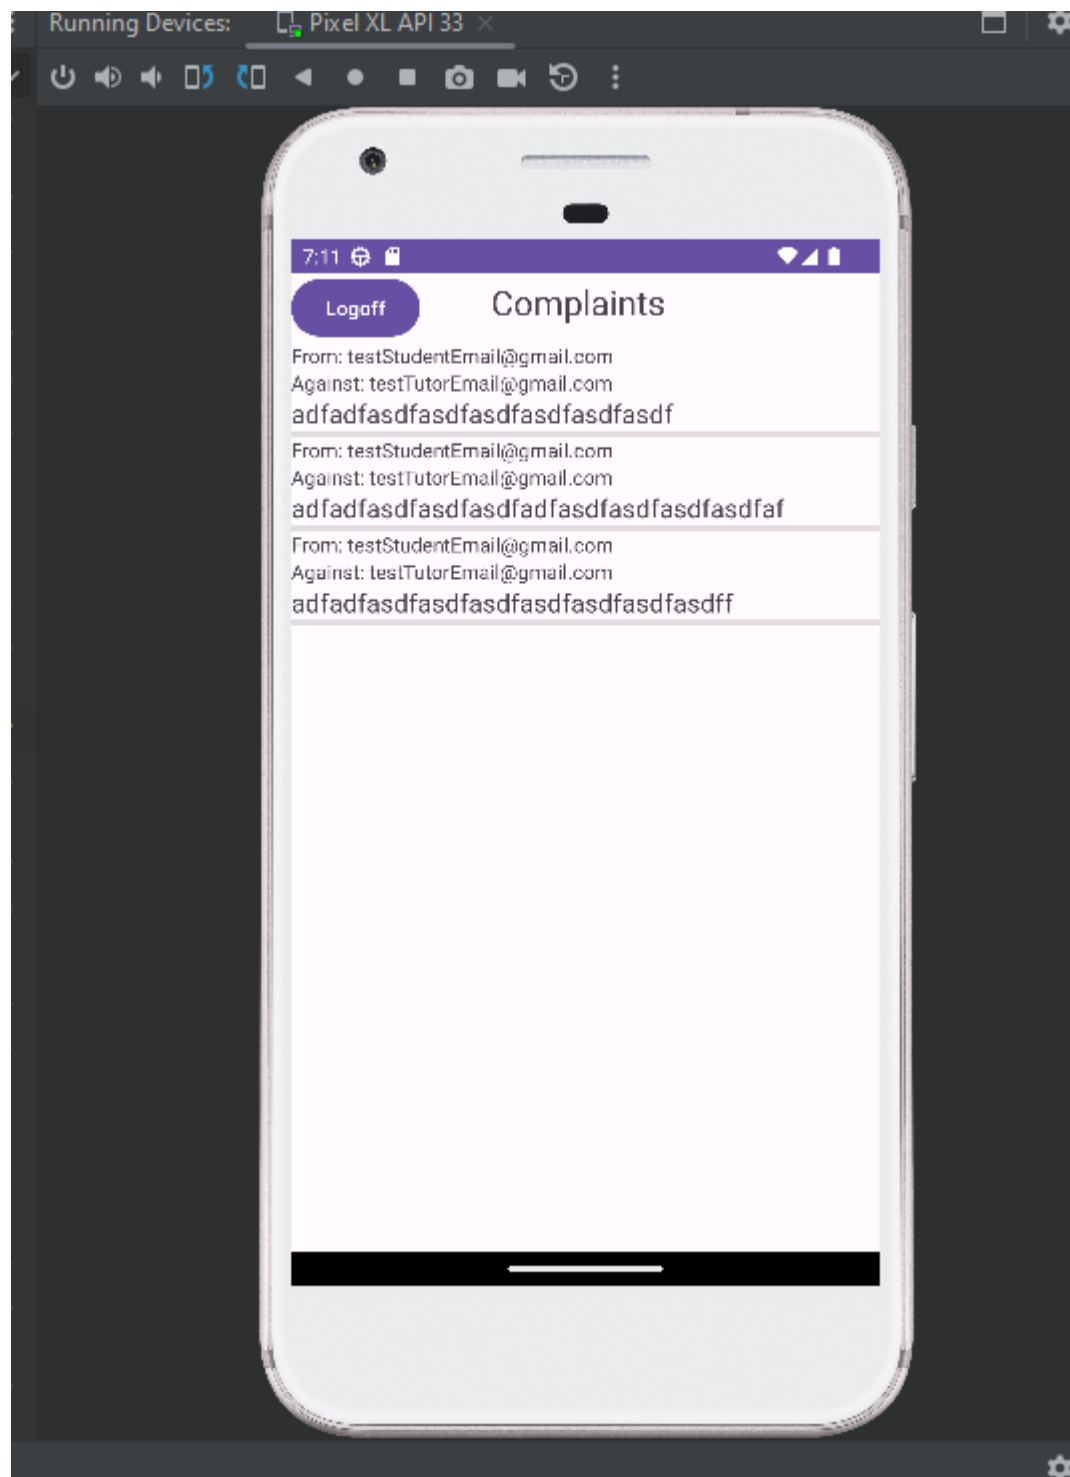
Running Devices: Pixel XL API 33

7:11

Logoff

Complaints

From: testStudentEmail@gmail.com
Against: testTutorEmail@gmail.com
adfadfasdfasdfasdfasdfasdfasdf

From: testStudentEmail@gmail.com
Against: testTutorEmail@gmail.com
adfadfasdfasdfasdfadfasdfasdfasdfasdfaf

From: testStudentEmail@gmail.com
Against: testTutorEmail@gmail.com
adfadfasdfasdfasdfasdfasdfasdfasdff